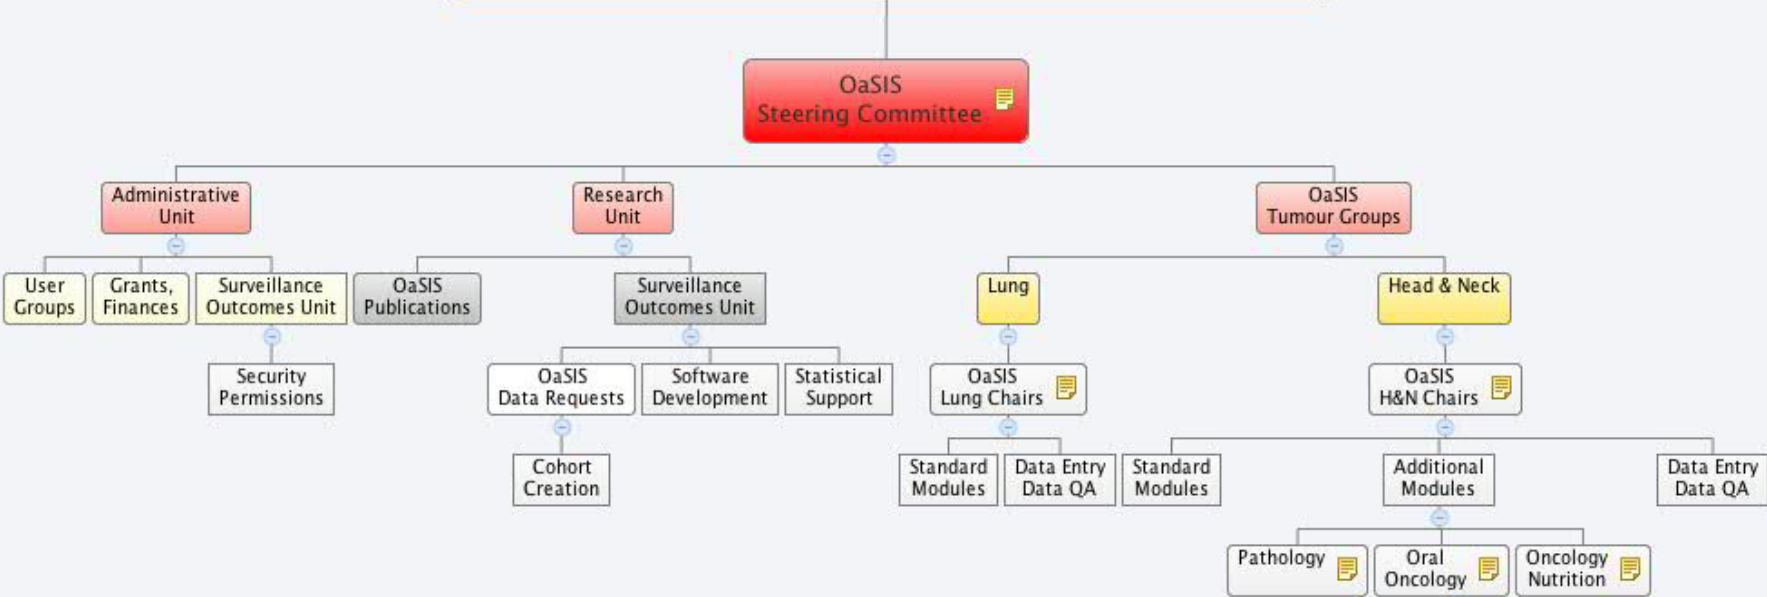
OaSIS
Steering Committee

Administrative Unit

User Groups

Grants, Finances

Surveillance Outcomes Unit

Security Permissions

Research Unit

OaSIS Publications

Surveillance Outcomes Unit

OaSIS Data Requests

Cohort Creation

Software Development

Statistical Support

OaSIS Tumour Groups

Lung

OaSIS Lung Chairs

Standard Modules

Data Entry Data QA

Head & Neck

OaSIS H&N Chairs

Standard Modules

Additional Modules

Pathology

Oral Oncology

Oncology Nutrition

Data Entry Data QA